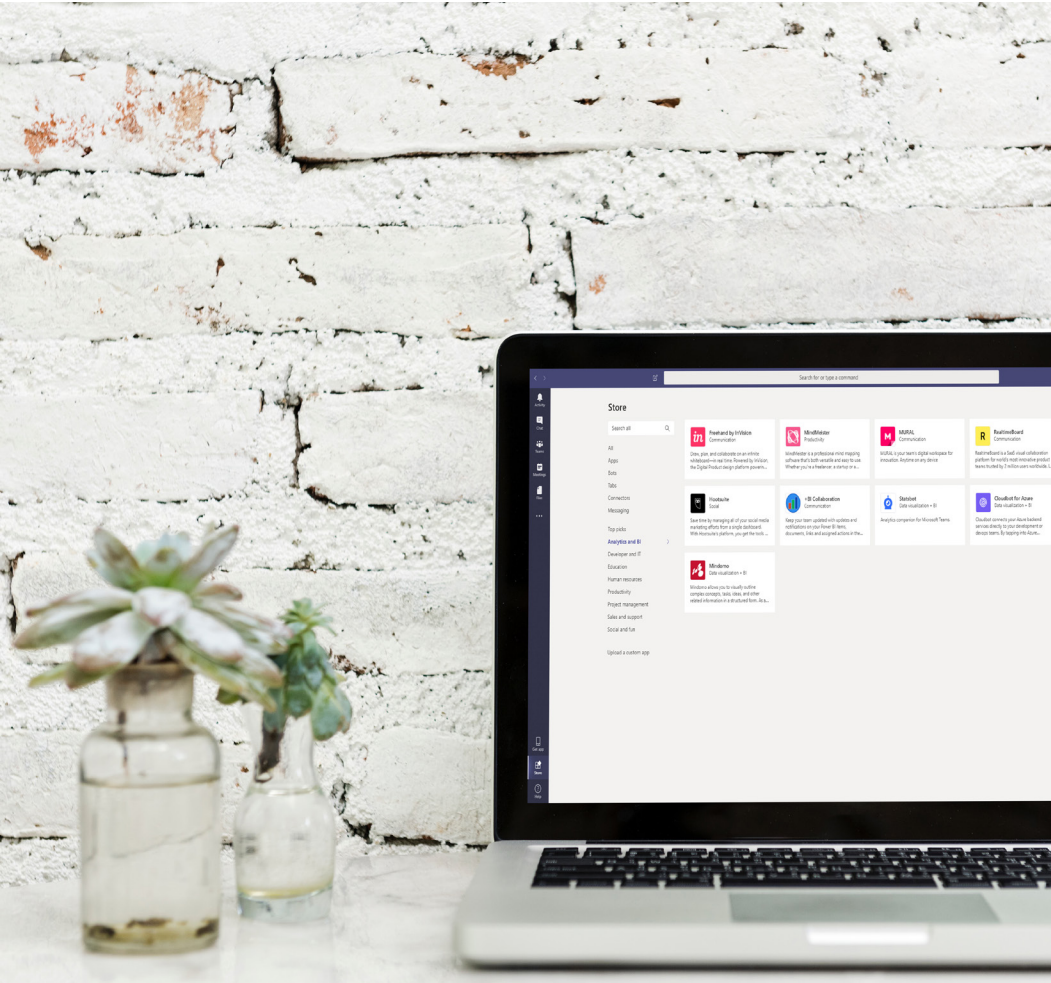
Search for or type a command

Activity
Chat
Teams
Meetings
Files
...

Store

Search all

All
Apps
Bots
Tabs
Connectors
Messaging

Top picks
Analytics and BI
Developer and IT
Education
Human resources
Productivity
Project management
Sales and support
Social and fun

Upload a custom app

Freehand by InVision
Communication
Draw, plan, and collaborate on an infinite whiteboard—in real time. Powered by InVision the Digital Product design platform powers...

MindMeister
Productivity
MindMeister is a professional mind mapping software that's both versatile and easy to use. Whether you're a freelancer, a startup or a...

MURAL
Communication
MURAL is your team's digital workspace for innovation. Anytime on any device.

RealtimeBoard
Communication
RealtimeBoard is a SaaS visual collaboration platform for world's most innovative product teams trusted by 3 million users worldwide. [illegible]

Hootsuite
Social
Save time by managing all of your social media marketing efforts from a single dashboard. With Hootsuite's platform, you get the tools...

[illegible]BI Collaboration
Communication
Keep your team updated with updates and notifications on your Power BI items, documents, links and assigned actions in the...

Statsbot
Data visualization + BI
Analytics companion for Microsoft Teams

Cloudbot for Azure
Data visualization + BI
Cloudbot connects your Azure backend services directly to your development or devops teams. By tapping into Azure...

Mindomo
Data visualization + BI
Mindomo allows you to visually outline complex concepts, tasks, ideas, and other related information in a structured form. As a...

Get app
Store
Help